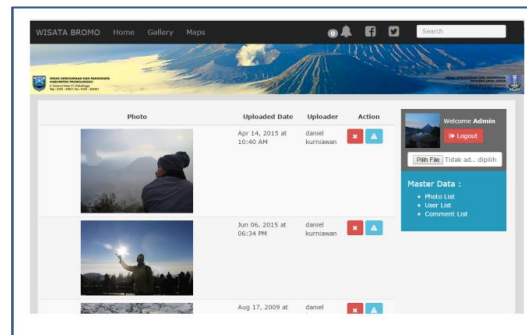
WISATA BROMO Home Gallery Maps

0

Search

DINAS KEBUDAYAAN DAN PARIWISATA KABUPATEN PROBOLINGGO

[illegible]

| Photo | Uploaded Date | Uploader | Action |
|---|---|---|---|
| | Apr 14, 2015 at 10:40 AM | daniel kurniawan | |
| | Jun 06, 2015 at 06:34 PM | daniel kurniawan | |
| | Aug 17, 2009 at | daniel | |

Welcome Admin

Logout

Pilih File Tidak ad... dipilih

Master Data :

- Photo List
- User List
- Comment List